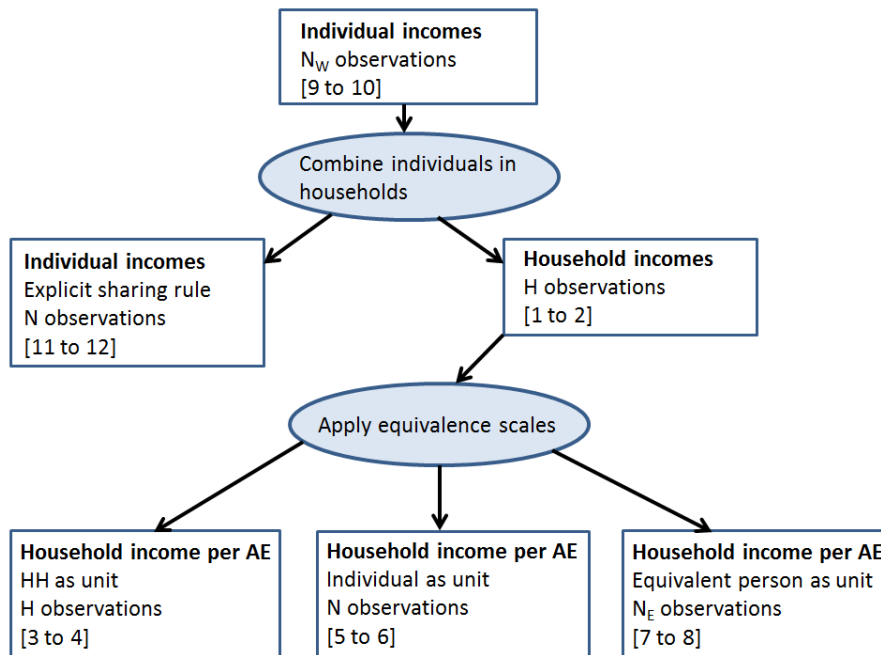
**Individual incomes**
$N_W$ observations
[9 to 10]

Combine individuals in households

**Individual incomes**
Explicit sharing rule
N observations
[11 to 12]

**Household incomes**
H observations
[1 to 2]

Apply equivalence scales

**Household income per AE**
HH as unit
H observations
[3 to 4]

**Household income per AE**
Individual as unit
N observations
[5 to 6]

**Household income per AE**
Equivalent person as unit
$N_E$ observations
[7 to 8]